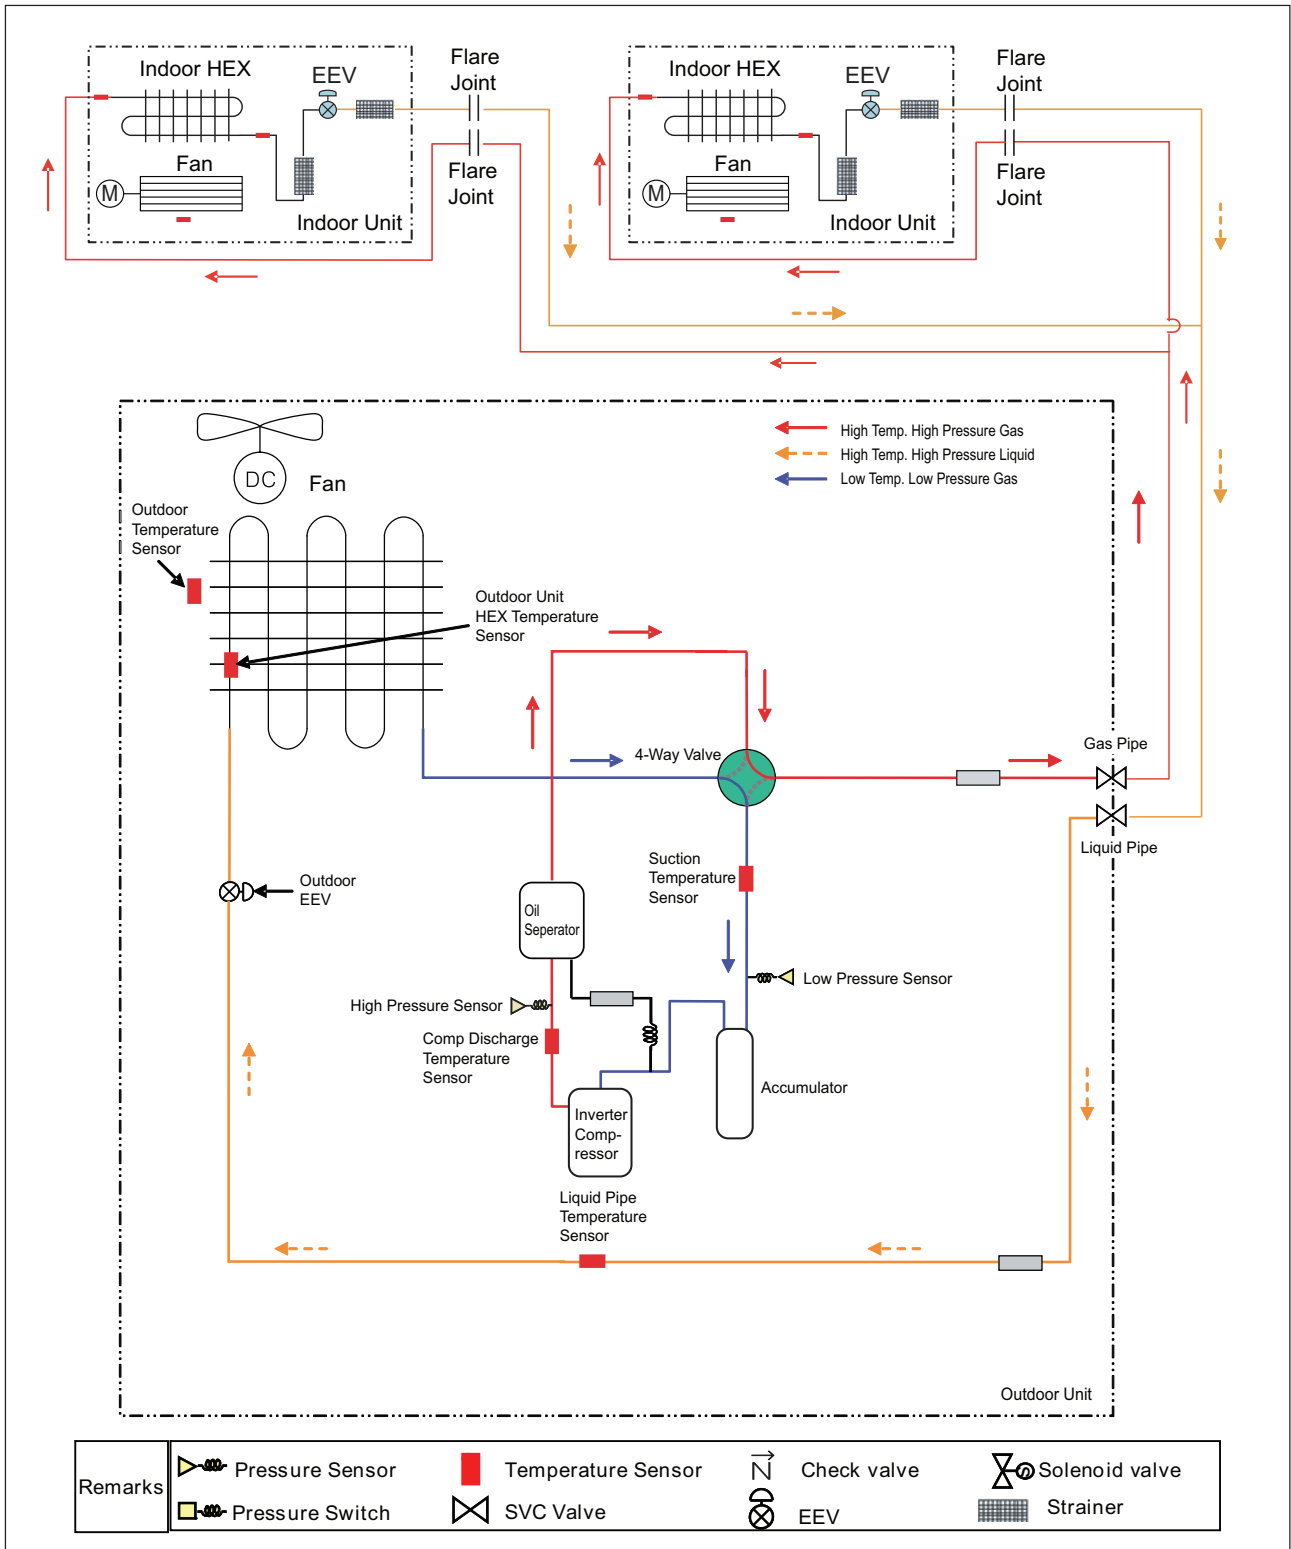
Indoor HEX
EEV
Flare Joint
Fan
Flare Joint
Indoor Unit

Indoor HEX
EEV
Flare Joint
Fan
Flare Joint
Indoor Unit

High Temp. High Pressure Gas
High Temp. High Pressure Liquid
Low Temp. Low Pressure Gas

DC
Fan
Outdoor Temperature Sensor
Outdoor Unit HEX Temperature Sensor
4-Way Valve
Gas Pipe
Liquid Pipe
Outdoor EEV
Suction Temperature Sensor
Oil Seperator
Low Pressure Sensor
High Pressure Sensor
Comp Discharge Temperature Sensor
Accumulator
Inverter Comp-ressor
Liquid Pipe Temperature Sensor
Outdoor Unit

| Remarks | Pressure Sensor | Temperature Sensor | Check valve | Solenoid valve |
|---|---|---|---|---|
| | Pressure Switch | SVC Valve | EEV | Strainer |